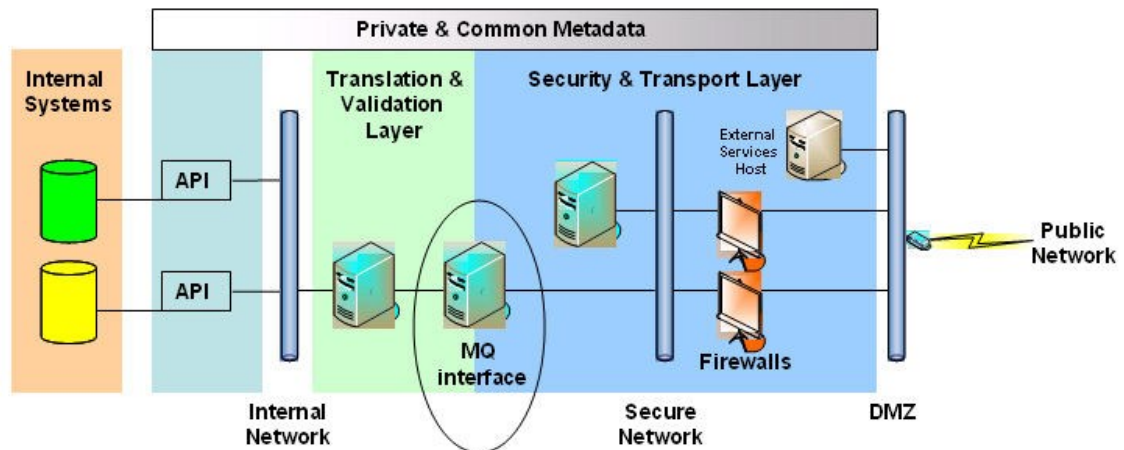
Private & Common Metadata

Internal Systems

API

API

Translation & Validation Layer

Security & Transport Layer

External Services Host

MQ interface

Firewalls

Public Network

Internal Network

Secure Network

DMZ